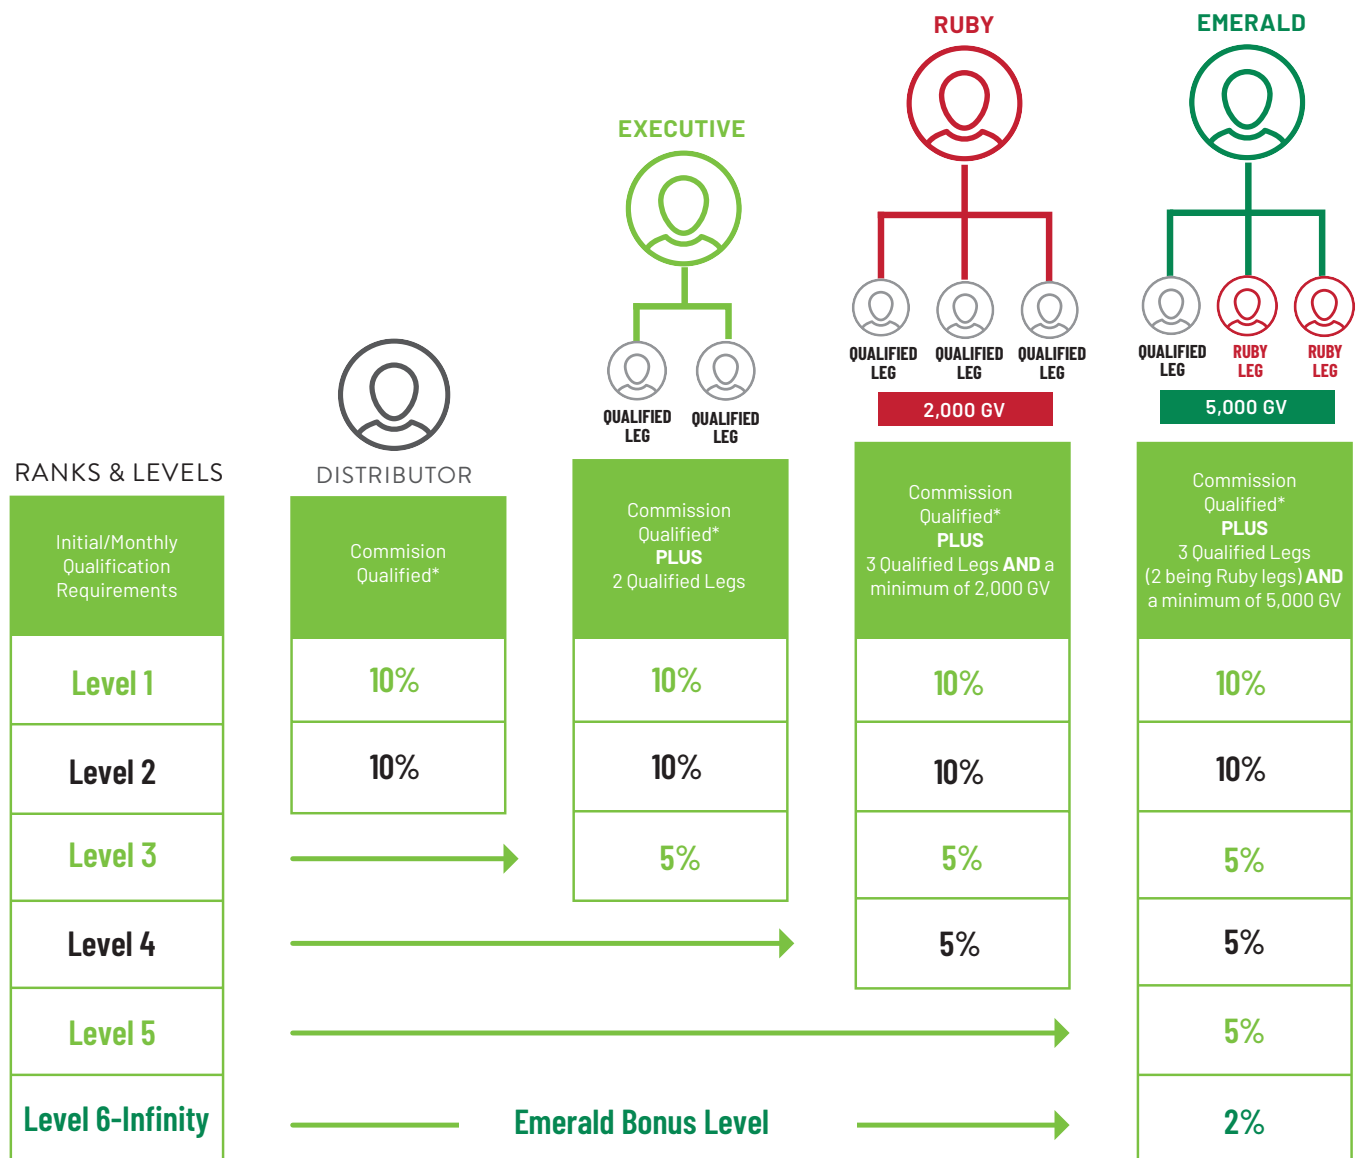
RUBY

EMERALD

EXECUTIVE

QUALIFIED LEG QUALIFIED LEG QUALIFIED LEG

QUALIFIED LEG RUBY LEG RUBY LEG

2,000 GV

5,000 GV

QUALIFIED LEG QUALIFIED LEG

RANKS & LEVELS

DISTRIBUTOR

| RANKS & LEVELS | DISTRIBUTOR | EXECUTIVE | RUBY | EMERALD |
|---|---|---|---|---|
| Initial/Monthly Qualification Requirements | Commision Qualified* | Commission Qualified* PLUS 2 Qualified Legs | Commission Qualified* PLUS 3 Qualified Legs AND a minimum of 2,000 GV | Commission Qualified* PLUS 3 Qualified Legs (2 being Ruby legs) AND a minimum of 5,000 GV |
| Level 1 | 10% | 10% | 10% | 10% |
| Level 2 | 10% | 10% | 10% | 10% |
| Level 3 | | 5% | 5% | 5% |
| Level 4 | | | 5% | 5% |
| Level 5 | | | | 5% |
| Level 6-Infinity | Emerald Bonus Level | | | 2% |